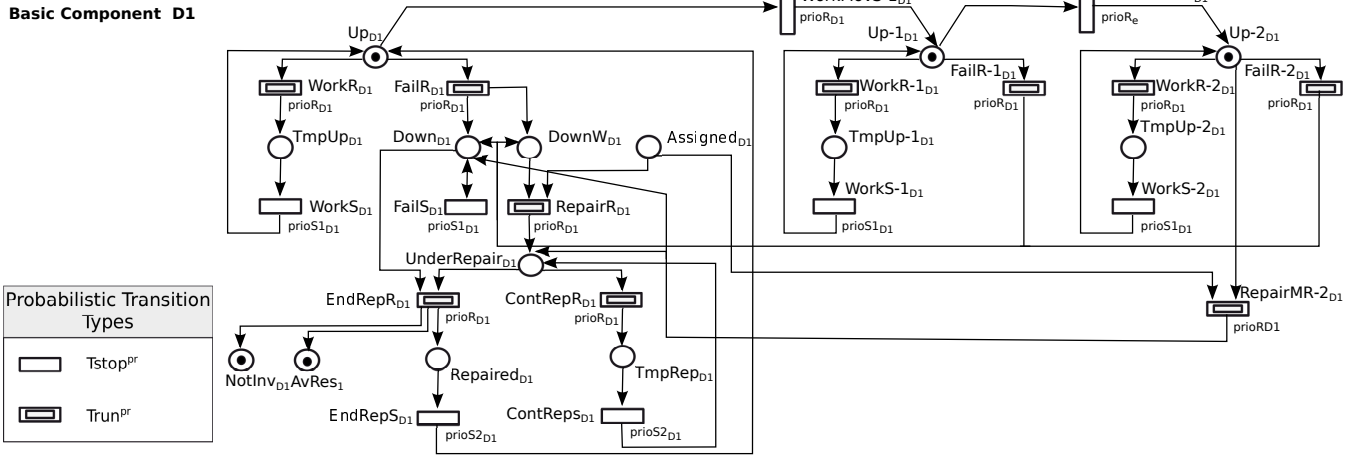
Basic Component D1

$Up_{D1}$

$WorkR_{D1}$
$prioR_{D1}$

$FailR_{D1}$
$prioR_{D1}$

$TmpUp_{D1}$

$Down_{D1}$

$DownW_{D1}$

$Assigned_{D1}$

$WorkS_{D1}$
$prioS1_{D1}$

$FailS_{D1}$
$prioS1_{D1}$

$RepairR_{D1}$
$prioR_{D1}$

$UnderRepair_{D1}$

$EndRepR_{D1}$
$prioR_{D1}$

$ContRepR_{D1}$
$prioR_{D1}$

$NotInv_{D1}$ $AvRes_{1}$

$Repaired_{D1}$

$TmpRep_{D1}$

$EndRepS_{D1}$
$prioS2_{D1}$

$ContReps_{D1}$
$prioS2_{D1}$

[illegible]
$prioR_{D1}$

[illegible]
$prioR_{e}$

$Up\text{-}1_{D1}$

$WorkR\text{-}1_{D1}$
$prioR_{D1}$

$FailR\text{-}1_{D1}$
$prioR_{D1}$

$TmpUp\text{-}1_{D1}$

$WorkS\text{-}1_{D1}$
$prioS1_{D1}$

$Up\text{-}2_{D1}$

$WorkR\text{-}2_{D1}$
$prioR_{D1}$

$FailR\text{-}2_{D1}$
$prioR_{D1}$

$TmpUp\text{-}2_{D1}$

$WorkS\text{-}2_{D1}$
$prioS1_{D1}$

$RepairMR\text{-}2_{D1}$
prioRD1

Probabilistic Transition Types

$Tstop^{pr}$

$Trun^{pr}$